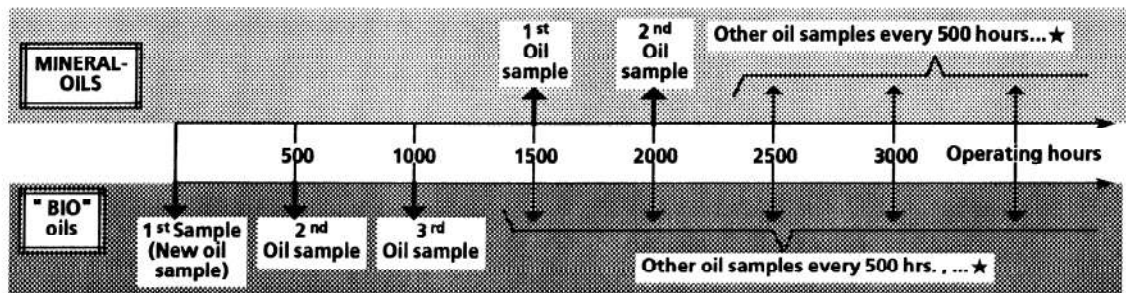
MINERAL-OILS

1$^{st}$ Oil sample

2$^{nd}$ Oil sample

Other oil samples every 500 hours...★

500 1000 1500 2000 2500 3000 Operating hours

" BIO" oils

1$^{st}$ Sample (New oil sample)

2$^{nd}$ Oil sample

3$^{rd}$ Oil sample

Other oil samples every 500 hrs. , ...★